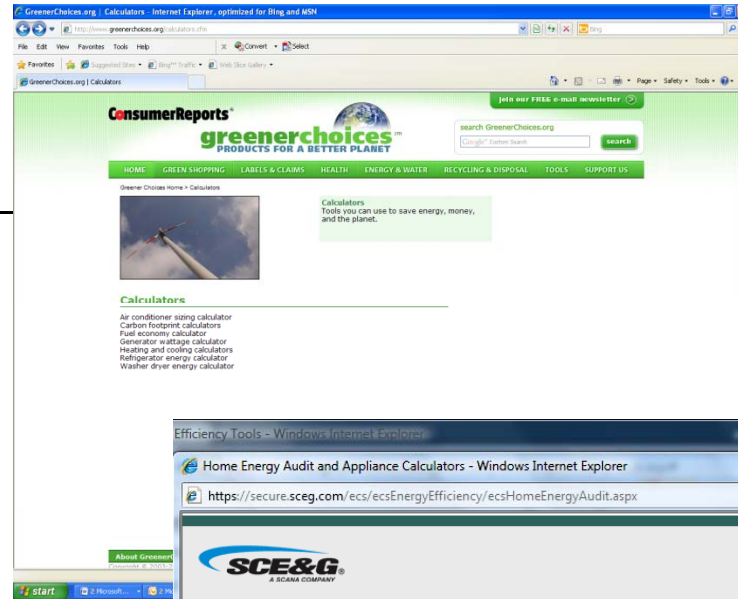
GreenerChoices.org | Calculators - Internet Explorer, optimized for Bing and MSN

http://www.greenerchoices.org/calculators.cfm

Bing

File Edit View Favorites Tools Help

Convert Select

Favorites Suggested Sites Bing™ Traffic Web Slice Gallery

GreenerChoices.org | Calculators

Page Safety Tools

Join our FREE e-mail newsletter

ConsumerReports®

greenerchoices™
PRODUCTS FOR A BETTER PLANET

search GreenerChoices.org

Google™ Custom Search

search

HOME GREEN SHOPPING LABELS & CLAIMS HEALTH ENERGY & WATER RECYCLING & DISPOSAL TOOLS SUPPORT US

Greener Choices Home > Calculators

Calculators
Tools you can use to save energy, money, and the planet.

Calculators

Air conditioner sizing calculator
Carbon footprint calculators
Fuel economy calculator
Generator wattage calculator
Heating and cooling calculators
Refrigerator energy calculator
Washer dryer energy calculator

About Greener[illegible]
Copyright © 2003-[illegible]

start 2 Microsoft... 2 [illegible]

Efficiency Tools - Windows Internet Explorer

Home Energy Audit and Appliance Calculators - Windows Internet Explorer

https://secure.sceg.com/ecs/ecsEnergyEfficiency/ecsHomeEnergyAudit.aspx

SCE&G®
A SCANA COMPANY